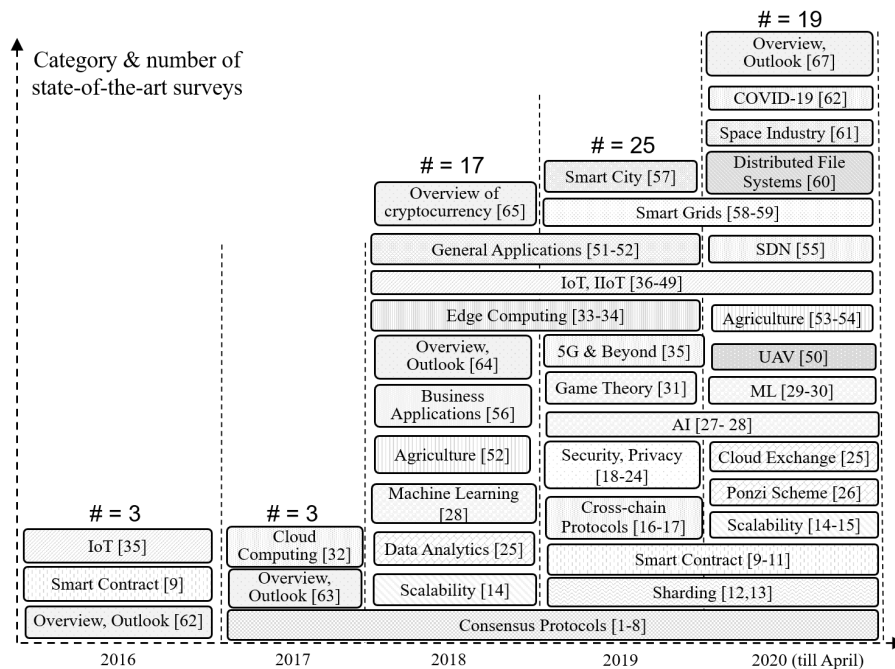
Category & number of state-of-the-art surveys

# = 19

Overview, Outlook [67]

COVID-19 [62]

Space Industry [61]

Distributed File Systems [60]

# = 25

Smart City [57]

# = 17

Overview of cryptocurrency [65]

Smart Grids [58-59]

General Applications [51-52]

SDN [55]

IoT, IIoT [36-49]

Edge Computing [33-34]

Agriculture [53-54]

Overview, Outlook [64]

5G & Beyond [35]

UAV [50]

Business Applications [56]

Game Theory [31]

ML [29-30]

AI [27- 28]

Agriculture [52]

Security, Privacy [18-24]

Cloud Exchange [25]

Machine Learning [28]

Ponzi Scheme [26]

Cross-chain Protocols [16-17]

# = 3

# = 3

Scalability [14-15]

IoT [35]

Cloud Computing [32]

Data Analytics [25]

Smart Contract [9-11]

Smart Contract [9]

Overview, Outlook [63]

Scalability [14]

Sharding [12,13]

Overview, Outlook [62]

Consensus Protocols [1-8]

2016

2017

2018

2019

2020 (till April)